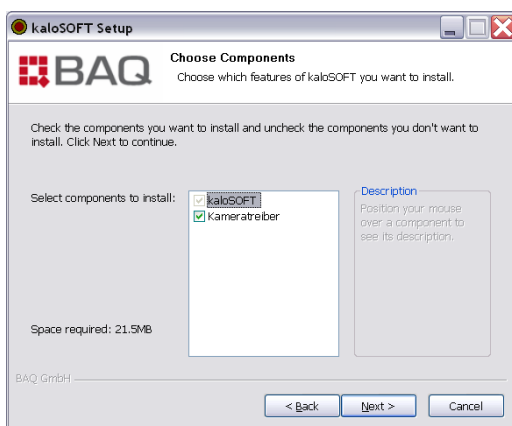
kaloSOFT Setup

BAQ

Choose Components

Choose which features of kaloSOFT you want to install.

Check the components you want to install and uncheck the components you don't want to install. Click Next to continue.

Select components to install:

kaloSOFT

Kameratreiber

Description

Position your mouse over a component to see its description.

Space required: 21.5MB

BAQ GmbH

< Back

Next >

Cancel